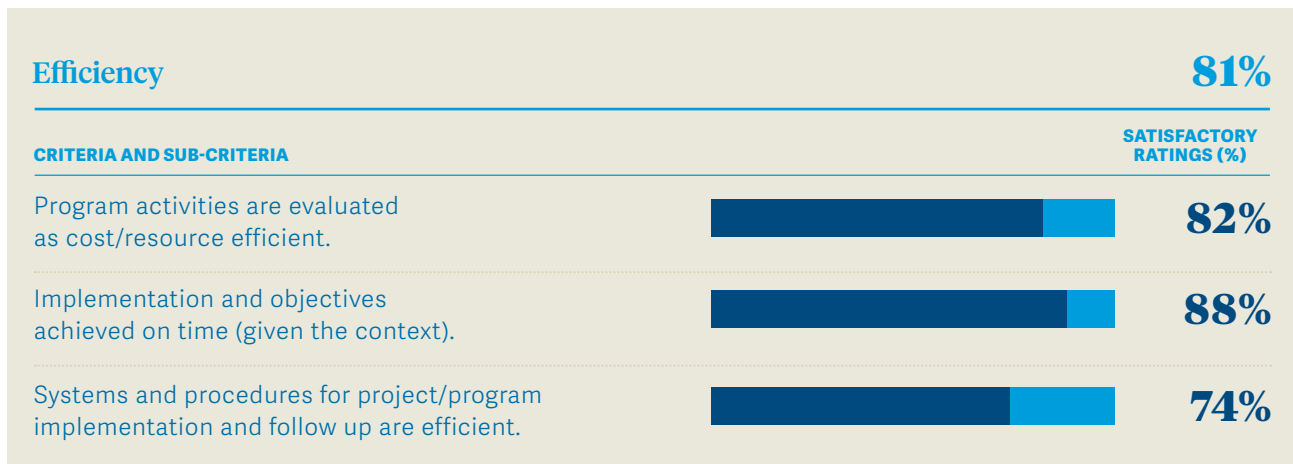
Efficiency 81%

CRITERIA AND SUB-CRITERIA

SATISFACTORY RATINGS (%)

| | |
|---|---|
| Program activities are evaluated as cost/resource efficient. | 82% |
| Implementation and objectives achieved on time (given the context). | 88% |
| Systems and procedures for project/program implementation and follow up are efficient. | 74% |